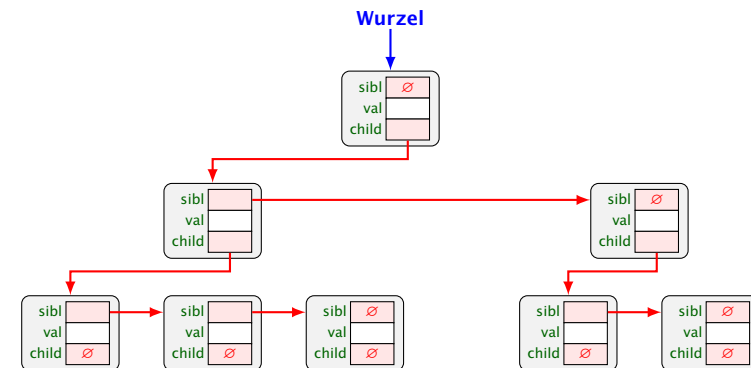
Wurzel

sibl $\varnothing$
val
child

sibl
val
child

sibl $\varnothing$
val
child

sibl
val
child $\varnothing$

sibl
val
child $\varnothing$

sibl $\varnothing$
val
child $\varnothing$

sibl
val
child $\varnothing$

sibl $\varnothing$
val
child $\varnothing$